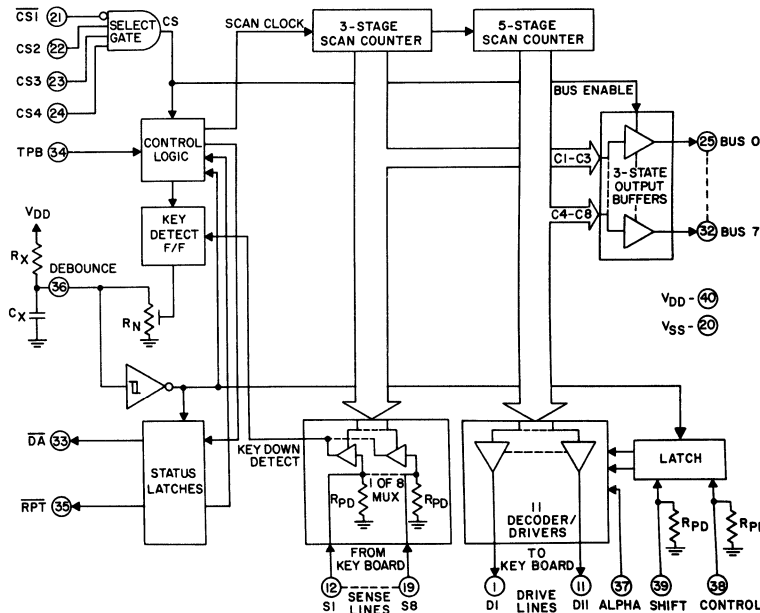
$\overline{CS1}$ 21
CS2 22
CS3 23
CS4 24
SELECT GATE
CS
SCAN CLOCK
3-STAGE SCAN COUNTER
5-STAGE SCAN COUNTER
BUS ENABLE
TPB 34
CONTROL LOGIC
C1-C3
C4-C8
3-STATE OUTPUT BUFFERS
25 BUS 0
32 BUS 7
$V_{DD}$
$R_X$
DEBOUNCE
36
$C_X$
KEY DETECT F/F
$R_N$
$V_{DD}$ - 40
$V_{SS}$ - 20
$\overline{DA}$ 33
$\overline{RPT}$ 35
STATUS LATCHES
KEY DOWN DETECT
1 OF 8 MUX
$R_{PD}$
$R_{PD}$
FROM KEY BOARD
12
19
S1
SENSE LINES
S8
11 DECODER/ DRIVERS
TO KEY BOARD
1
11
D1
DRIVE LINES
D11
LATCH
$R_{PD}$
$R_{PI}$
37
ALPHA
39
SHIFT
38
CONTROL